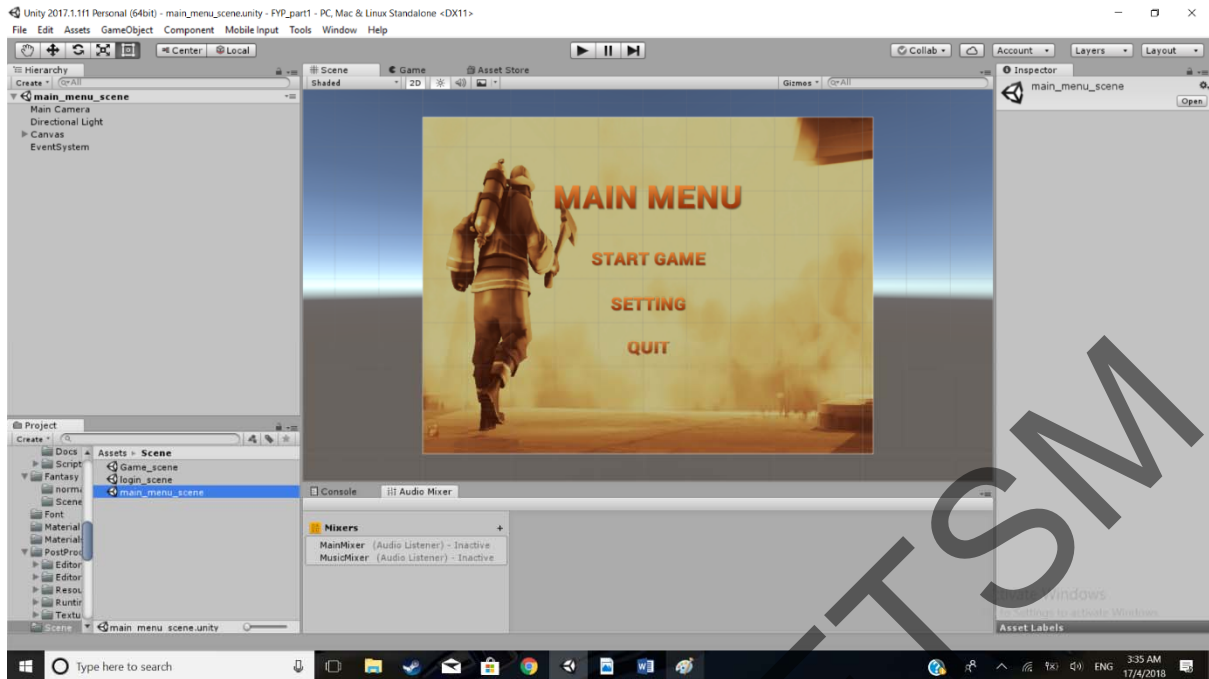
Unity 2017.1.1f1 Personal (64bit) - main_menu_scene.unity - FYP_part1 - PC, Mac & Linux Standalone <DX11>

File Edit Assets GameObject Component Mobile Input Tools Window Help

Center Local

Collab Account Layers Layout

Hierarchy
Create All
main_menu_scene
Main Camera
Directional Light
Canvas
EventSystem

Scene Game Asset Store
Shaded 2D Gizmos All

MAIN MENU

START GAME

SETTING

QUIT

Inspector
main_menu_scene
Open

Project
Create
Docs
Script
Fantasy
norma
Scene
Font
Material
Materials
PostProc
Editor
Editor
Resou
Runtin
Textu
Scene

Assets ▸ Scene
Game_scene
login_scene
main_menu_scene

main_menu_scene.unity

Console Audio Mixer

Mixers
MainMixer (Audio Listener) - Inactive
MusicMixer (Audio Listener) - Inactive

Activate Windows
Go to Settings to activate Windows.

Asset Labels

Type here to search

ENG 3:35 AM 17/4/2018

TSM